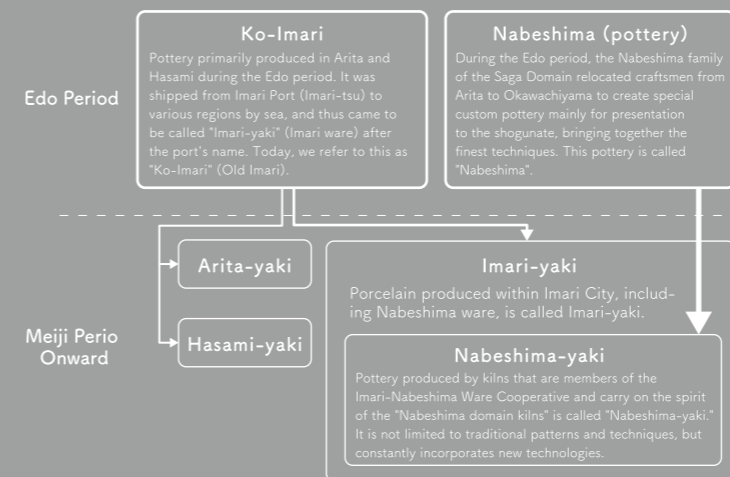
Ko-Imari

Pottery primarily produced in Arita and Hasami during the Edo period. It was shipped from Imari Port (Imari-tsu) to various regions by sea, and thus came to be called "Imari-yaki" (Imari ware) after the port's name. Today, we refer to this as "Ko-Imari" (Old Imari).

Nabeshima (pottery)

During the Edo period, the Nabeshima family of the Saga Domain relocated craftsmen from Arita to Okawachiyama to create special custom pottery mainly for presentation to the shogunate, bringing together the finest techniques. This pottery is called "Nabeshima".

Edo Period

Meiji Perio Onward

Arita-yaki

Hasami-yaki

Imari-yaki

Porcelain produced within Imari City, including Nabeshima ware, is called Imari-yaki.

Nabeshima-yaki

Pottery produced by kilns that are members of the Imari-Nabeshima Ware Cooperative and carry on the spirit of the "Nabeshima domain kilns" is called "Nabeshima-yaki." It is not limited to traditional patterns and techniques, but constantly incorporates new technologies.